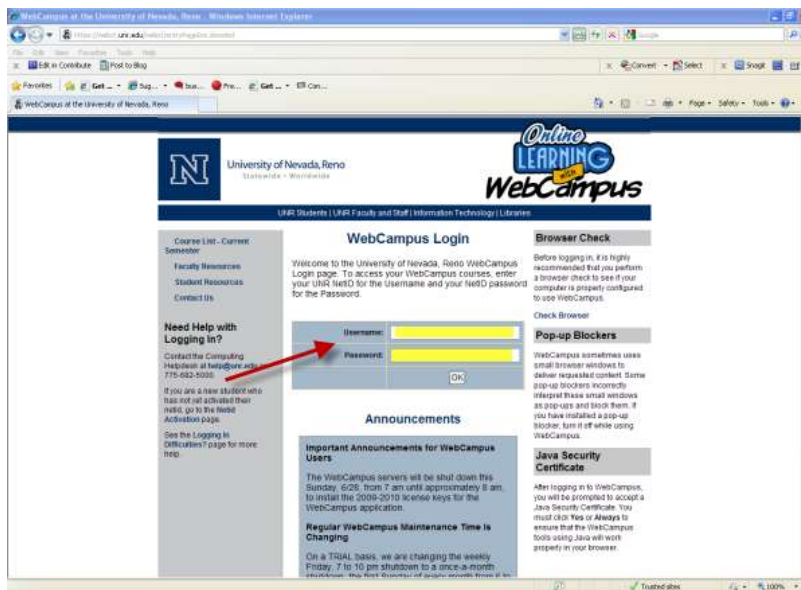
WebCampus at the University of Nevada, Reno - Windows Internet Explorer

https://webct.unr.edu/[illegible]

File Edit View Favorites Tools Help

Edit in Contribute Post to Blog

Convert Select Snagit

Favorites Get ... Sug... bus... Pre... Get ... Con...

WebCampus at the University of Nevada, Reno

Page Safety Tools

University of Nevada, Reno
Statewide • Worldwide

Online LEARNING with WebCampus

UNR Students | UNR Faculty and Staff | Information Technology | Libraries

Course List - Current Semester
Faculty Resources
Student Resources
Contact Us

Need Help with Logging In?

Contact the Computing Helpdesk at help@unr.edu, 775-682-5000.

If you are a new student who has not yet activated their netid, go to the NetID Activation page.

See the Logging In Difficulties? page for more help.

WebCampus Login

Welcome to the University of Nevada, Reno WebCampus Login page. To access your WebCampus courses, enter your UNR NetID for the Username and your NetID password for the Password.

Username:
Password:
OK

Announcements

Important Announcements for WebCampus Users

The WebCampus servers will be shut down this Sunday, 6/28, from 7 am until approximately 8 am, to install the 2009-2010 license keys for the WebCampus application.

Regular WebCampus Maintenance Time is Changing

On a TRIAL basis, we are changing the weekly Friday, 7 to 10 pm shutdown to a once-a-month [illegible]

Browser Check

Before logging in, it is highly recommended that you perform a browser check to see if your computer is properly configured to use WebCampus.

Check Browser

Pop-up Blockers

WebCampus sometimes uses small browser windows to deliver requested content. Some pop-up blockers incorrectly interpret these small windows as pop-ups and block them. If you have installed a pop-up blocker, turn it off while using WebCampus.

Java Security Certificate

After logging in to WebCampus, you will be prompted to accept a Java Security Certificate. You must click Yes or Always to ensure that the WebCampus tools using Java will work properly in your browser.

Trusted sites 100%